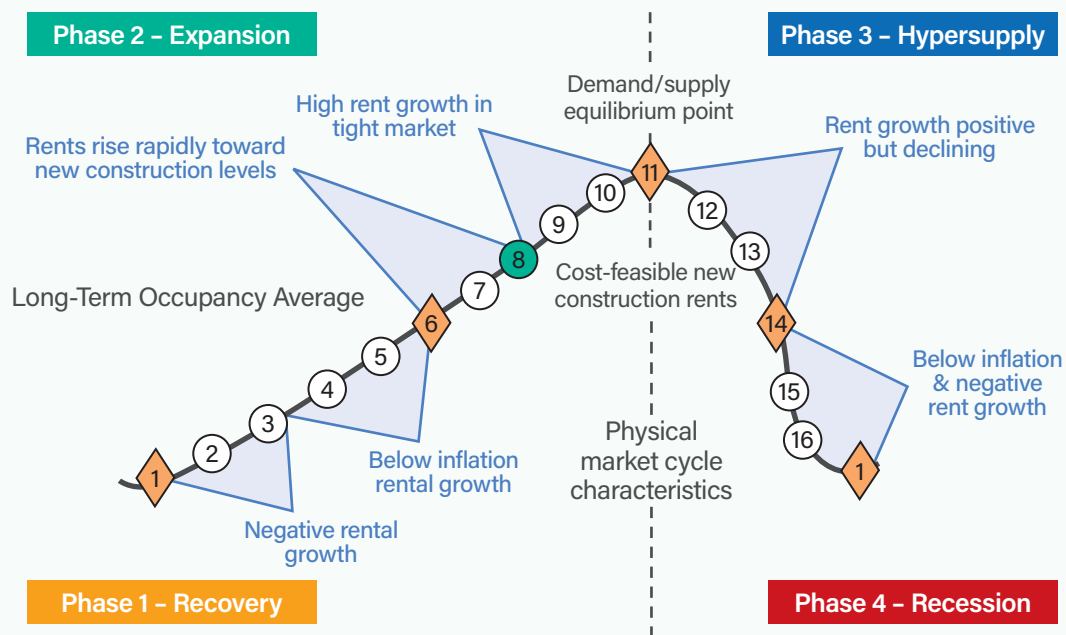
Phase 2 – Expansion

Phase 3 – Hypersupply

Demand/supply equilibrium point

High rent growth in tight market

Rents rise rapidly toward new construction levels

Rent growth positive but declining

11

10

9

12

8

13

Cost-feasible new construction rents

7

Long-Term Occupancy Average

6

14

5

Below inflation & negative rent growth

4

15

3

Physical market cycle characteristics

2

16

Below inflation rental growth

1

1

Negative rental growth

Phase 1 – Recovery

Phase 4 – Recession